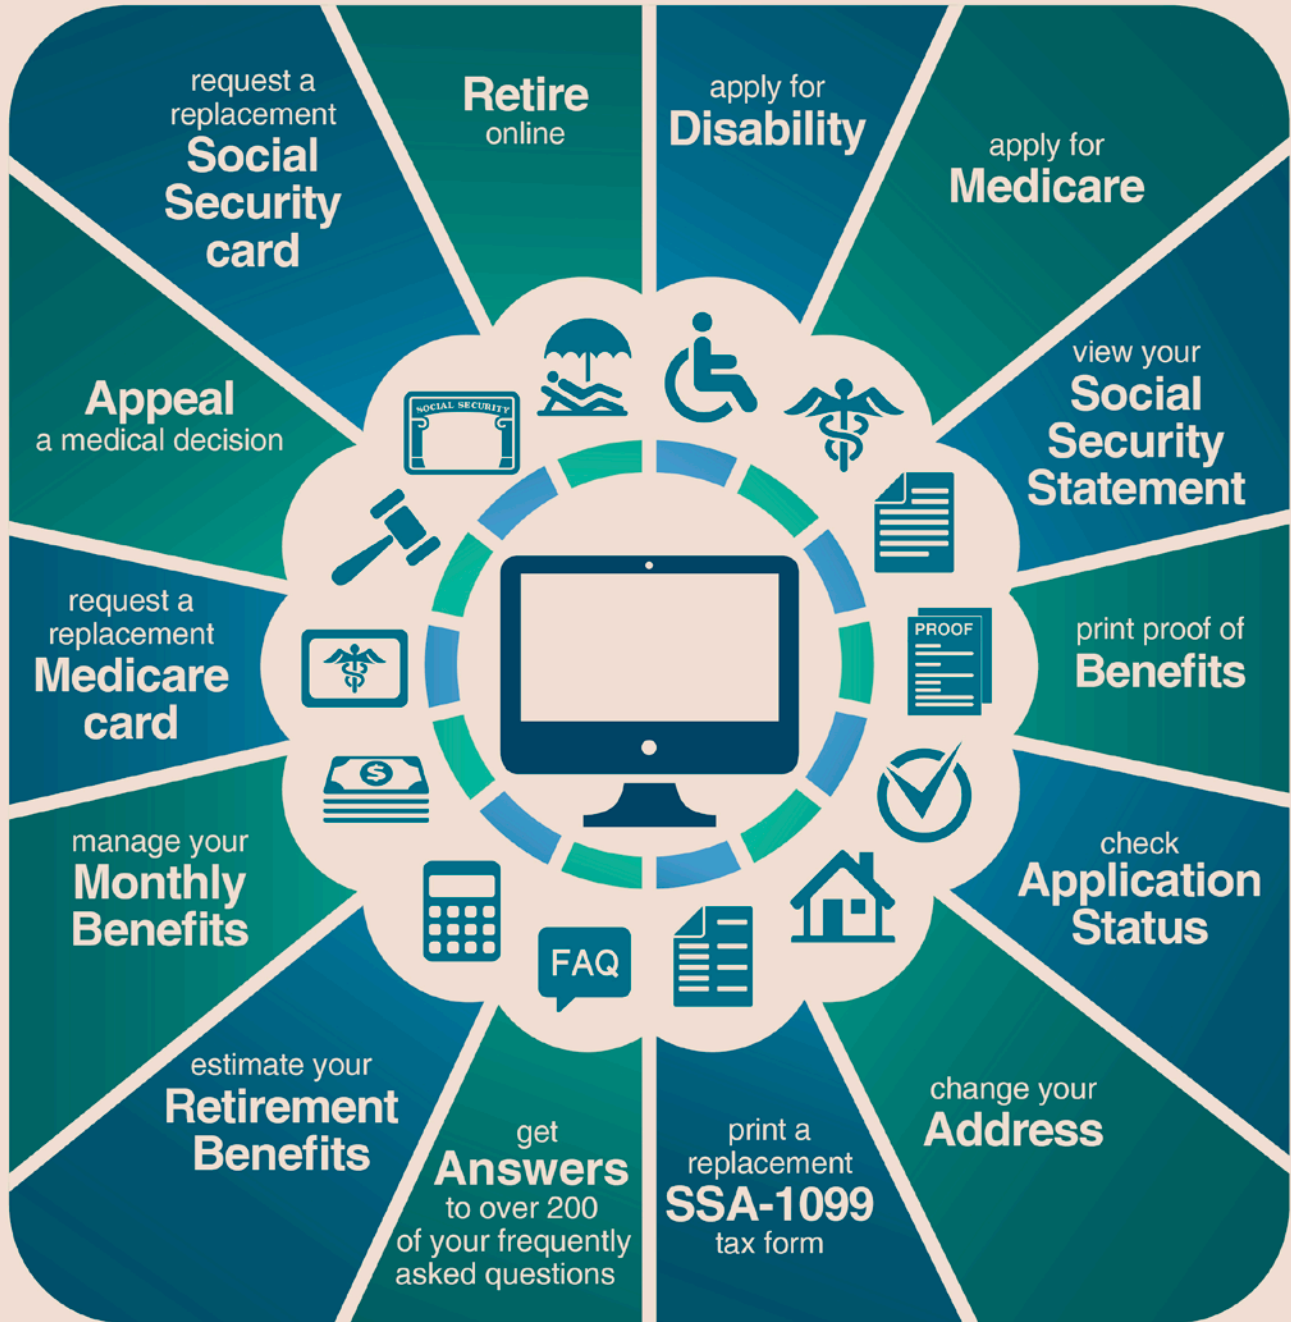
request a replacement Social Security card

Retire online

apply for Disability

apply for Medicare

view your Social Security Statement

print proof of Benefits

check Application Status

change your Address

print a replacement SSA-1099 tax form

get Answers to over 200 of your frequently asked questions

estimate your Retirement Benefits

manage your Monthly Benefits

request a replacement Medicare card

Appeal a medical decision

SOCIAL SECURITY

PROOF

$

FAQ